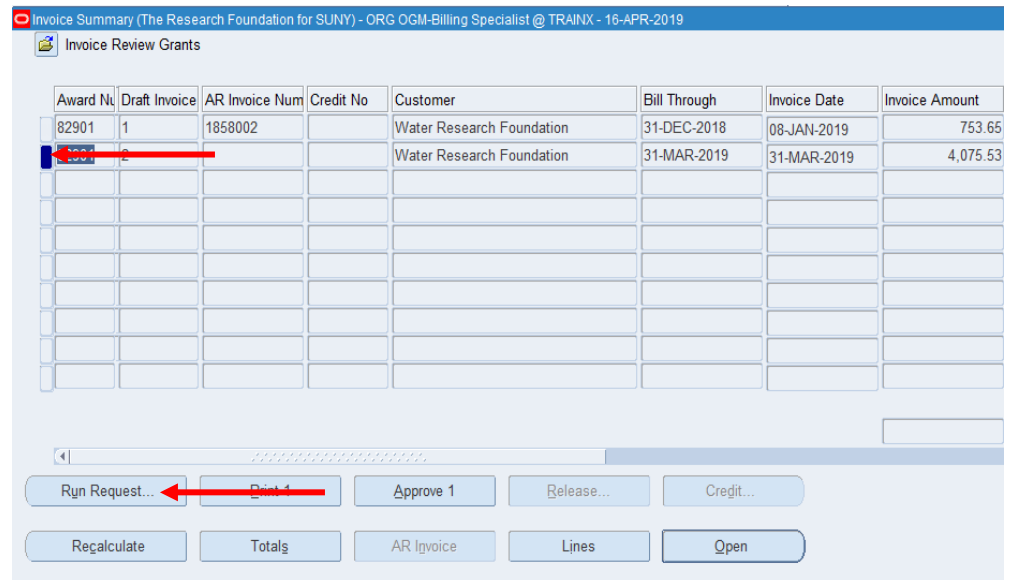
Invoice Summary (The Research Foundation for SUNY) - ORG OGM-Billing Specialist @ TRAINX - 16-APR-2019

Invoice Review Grants

| Award Nu | Draft Invoice | AR Invoice Num | Credit No | Customer | Bill Through | Invoice Date | Invoice Amount |
|---|---|---|---|---|---|---|---|
| 82901 | 1 | 1858002 | | Water Research Foundation | 31-DEC-2018 | 08-JAN-2019 | 753.65 |
| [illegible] | 2 | | | Water Research Foundation | 31-MAR-2019 | 31-MAR-2019 | 4,075.53 |

Run Request... | Print 1 | Approve 1 | Release... | Credit...

Recalculate | Totals | AR Invoice | Lines | Open